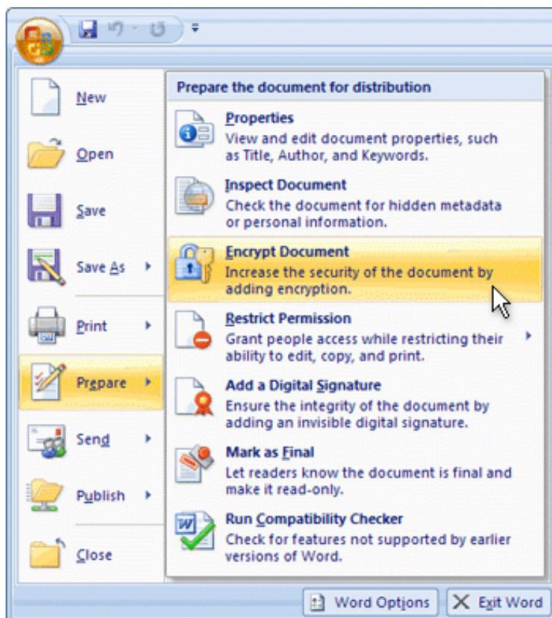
New

Open

Save

Save As

Print

Prepare

Send

Publish

Close

Prepare the document for distribution

Properties
View and edit document properties, such as Title, Author, and Keywords.

Inspect Document
Check the document for hidden metadata or personal information.

Encrypt Document
Increase the security of the document by adding encryption.

Restrict Permission
Grant people access while restricting their ability to edit, copy, and print.

Add a Digital Signature
Ensure the integrity of the document by adding an invisible digital signature.

Mark as Final
Let readers know the document is final and make it read-only.

Run Compatibility Checker
Check for features not supported by earlier versions of Word.

Word Options

Exit Word